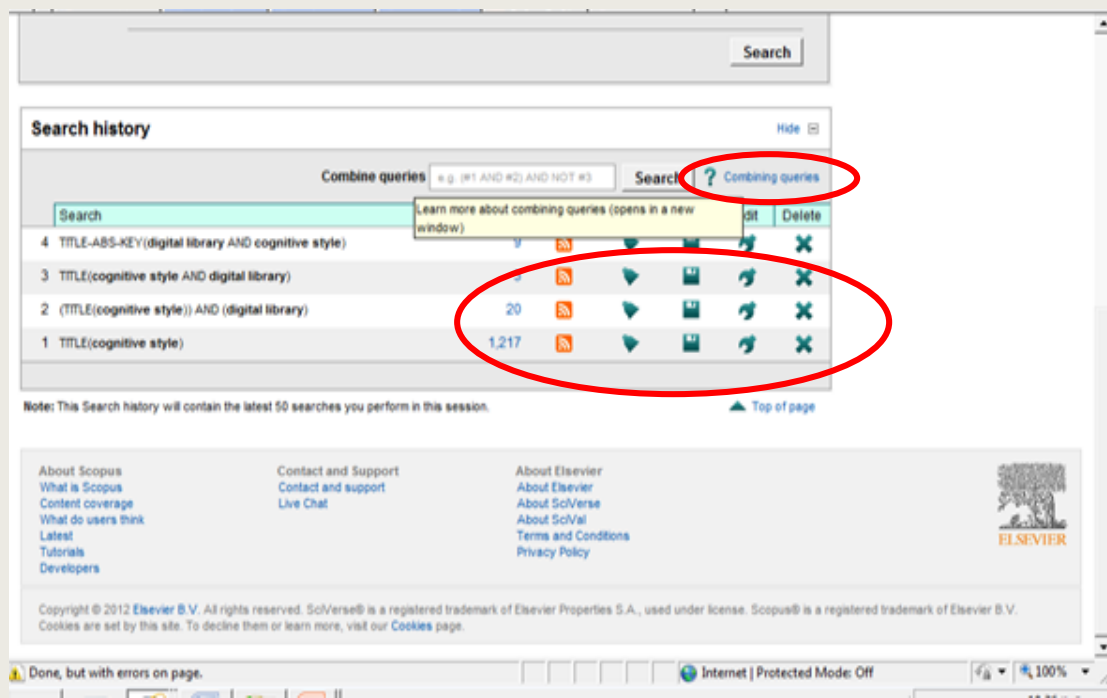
Search

Search history

Hide

Combine queries e.g. (#1 AND #2) AND NOT #3 Search ? Combining queries

Learn more about combining queries (opens in a new window)

| Search | | | | | dit | Delete |
|---|---|---|---|---|---|---|
| 4 TITLE-ABS-KEY(digital library AND cognitive style) | 9 | | | | | |
| 3 TITLE(cognitive style AND digital library) | 9 | | | | | |
| 2 (TITLE(cognitive style)) AND (digital library) | 20 | | | | | |
| 1 TITLE(cognitive style) | 1,217 | | | | | |

Note: This Search history will contain the latest 50 searches you perform in this session.

Top of page

About Scopus
What is Scopus
Content coverage
What do users think
Latest
Tutorials
Developers

Contact and Support
Contact and support
Live Chat

About Elsevier
About Elsevier
About SciVerse
About SciVal
Terms and Conditions
Privacy Policy

ELSEVIER

Copyright © 2012 Elsevier B.V. All rights reserved. SciVerse® is a registered trademark of Elsevier Properties S.A., used under license. Scopus® is a registered trademark of Elsevier B.V.
Cookies are set by this site. To decline them or learn more, visit our Cookies page.

Done, but with errors on page.

Internet | Protected Mode: Off

100%